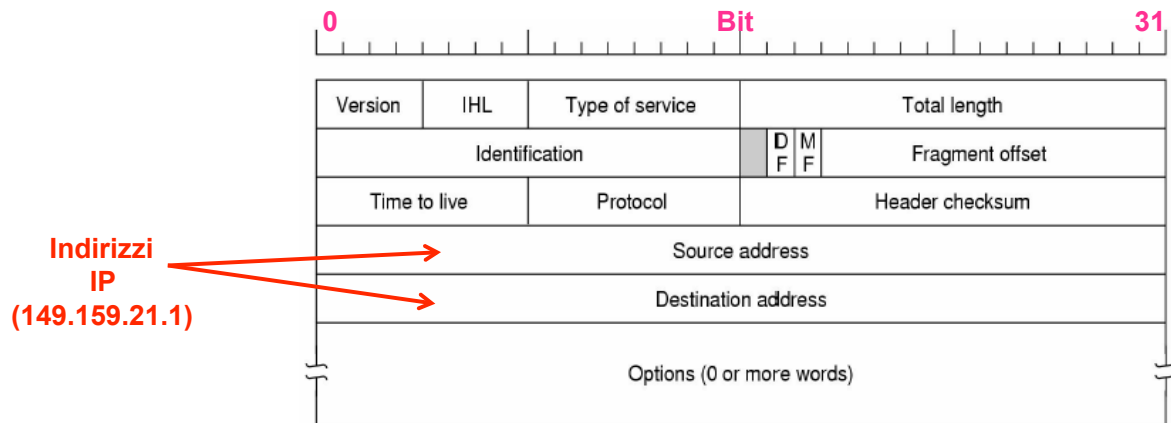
0 Bit 31

Indirizzi IP (149.159.21.1)

| Version | IHL | Type of service | | | Total length |
|---|---|---|---|---|---|
| Identification | | | D F | M F | Fragment offset |
| Time to live | | Protocol | | | Header checksum |
| Source address | | | | | |
| Destination address | | | | | |
| Options (0 or more words) | | | | | |